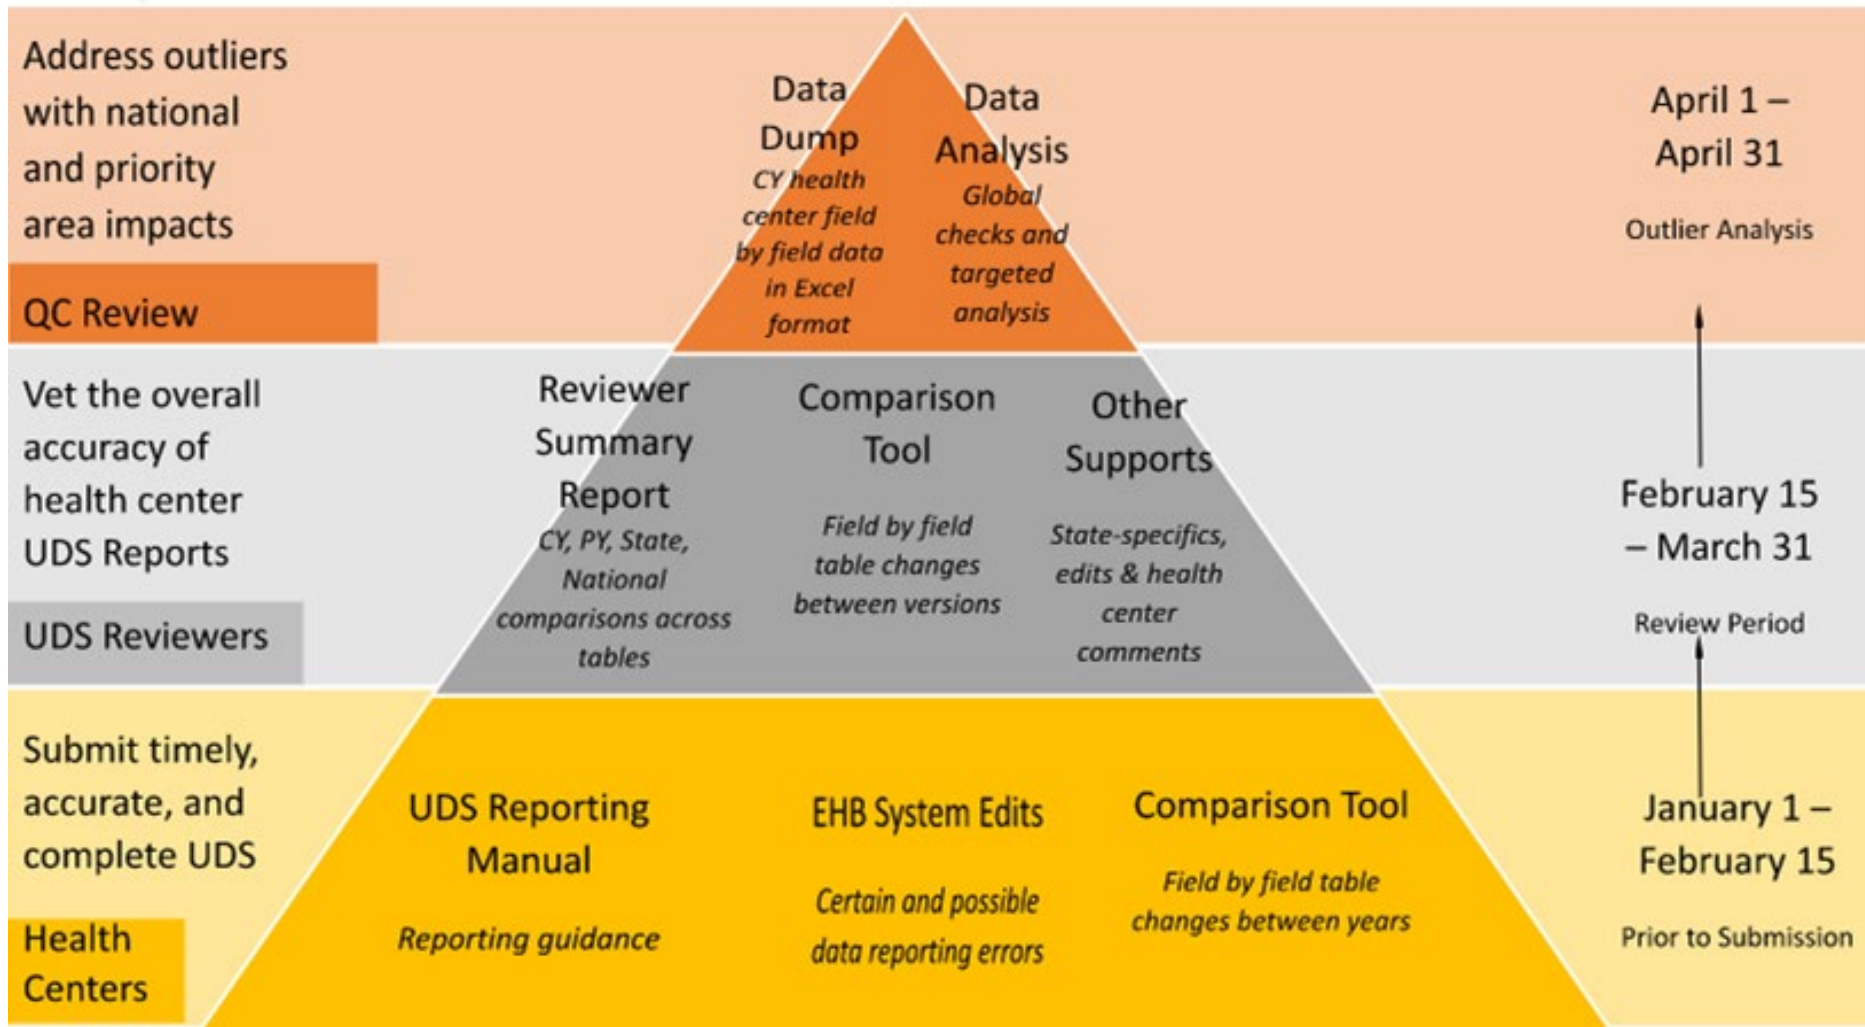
Address outliers with national and priority area impacts

QC Review

Data Dump
*CY health center field by field data in Excel format*

Data Analysis
*Global checks and targeted analysis*

April 1 – April 31

Outlier Analysis

Vet the overall accuracy of health center UDS Reports

UDS Reviewers

Reviewer Summary Report
*CY, PY, State, National comparisons across tables*

Comparison Tool
*Field by field table changes between versions*

Other Supports
*State-specifics, edits & health center comments*

February 15 – March 31

Review Period

Submit timely, accurate, and complete UDS

Health Centers

UDS Reporting Manual
*Reporting guidance*

EHB System Edits
*Certain and possible data reporting errors*

Comparison Tool
*Field by field table changes between years*

January 1 – February 15

Prior to Submission